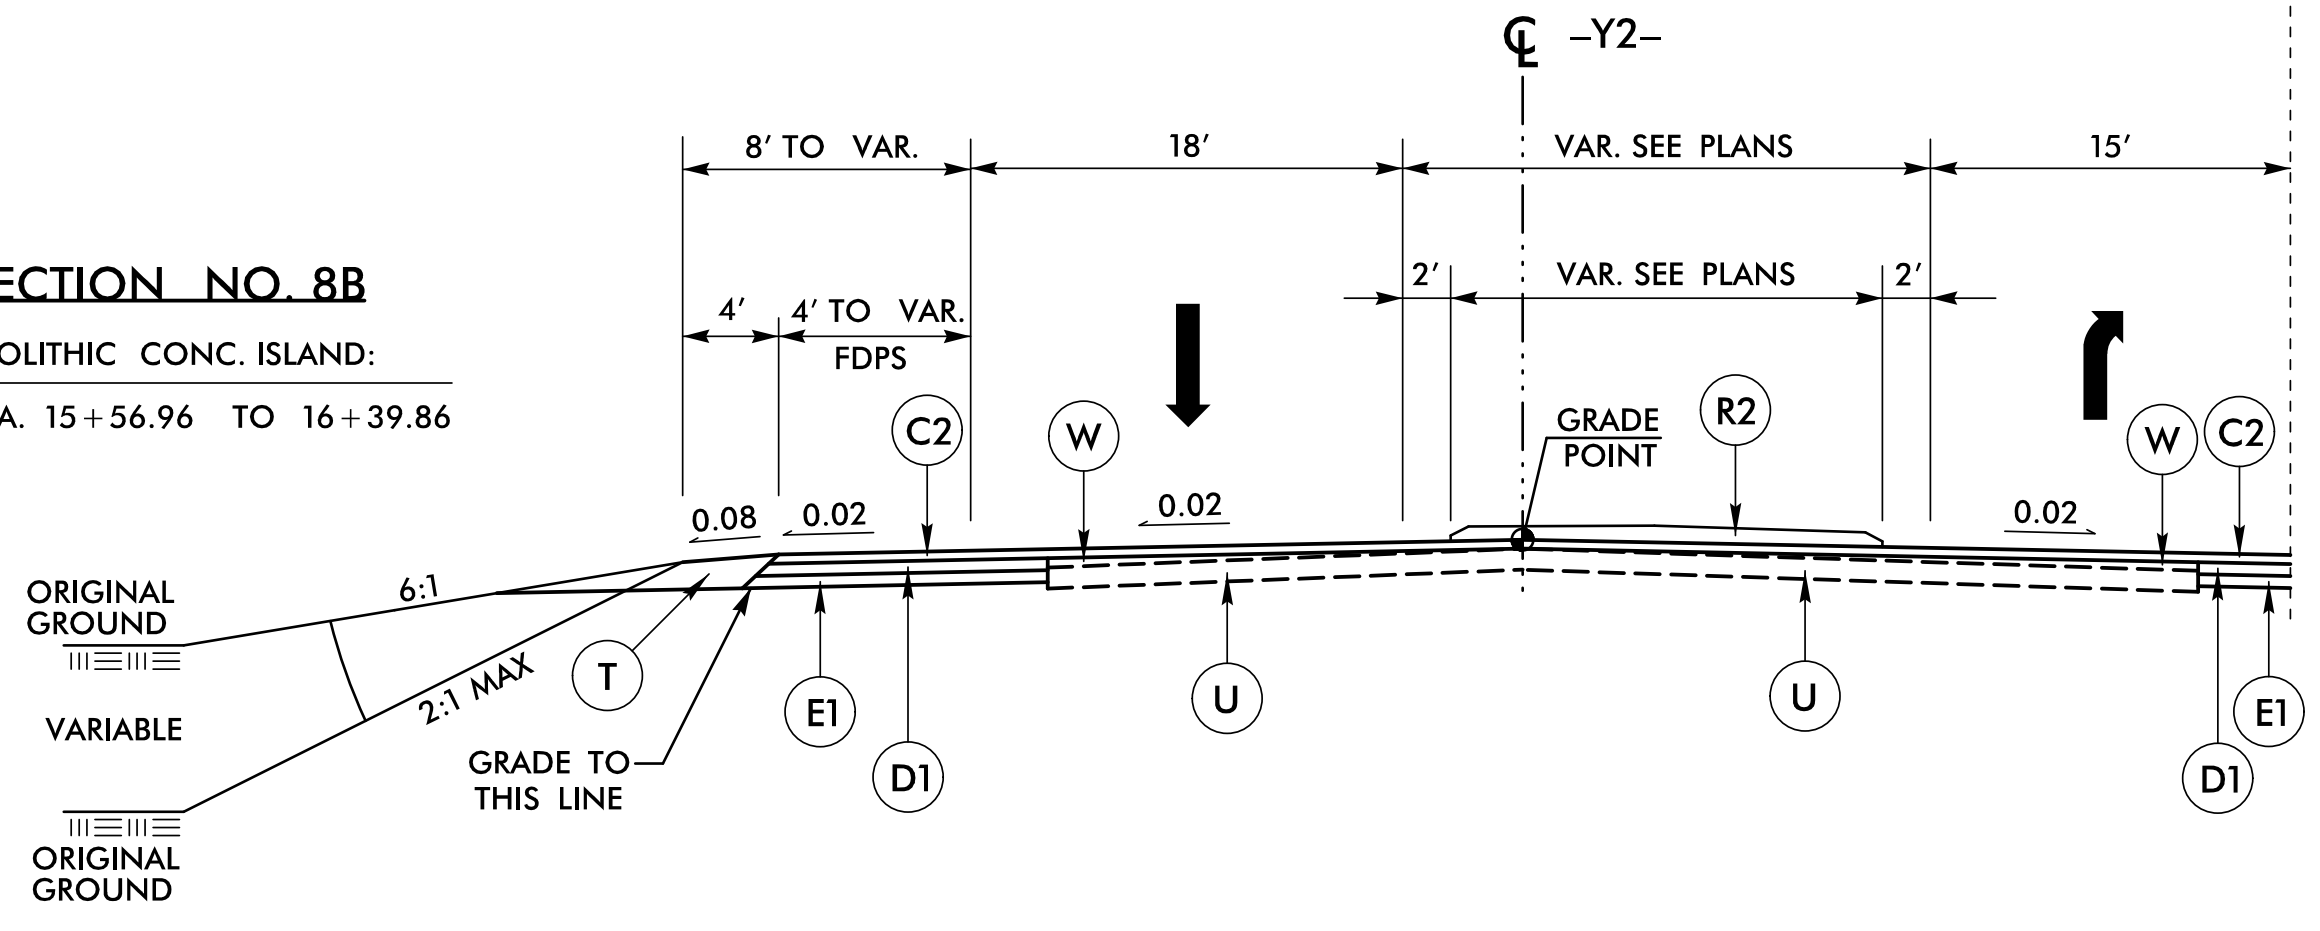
℄ -Y2-

8′ TO VAR.
18′
VAR. SEE PLANS
15′

ECTION NO. 8B

OLITHIC CONC. ISLAND:

A. 15 + 56.96 TO 16 + 39.86

4′
4′ TO VAR.
FDPS
2′
VAR. SEE PLANS
2′

C2
W
GRADE POINT
R2
W
C2

0.08
0.02
0.02
0.02

ORIGINAL GROUND
6:1
2:1 MAX
VARIABLE
ORIGINAL GROUND

T
GRADE TO THIS LINE
E1
D1
U
U
E1
D1